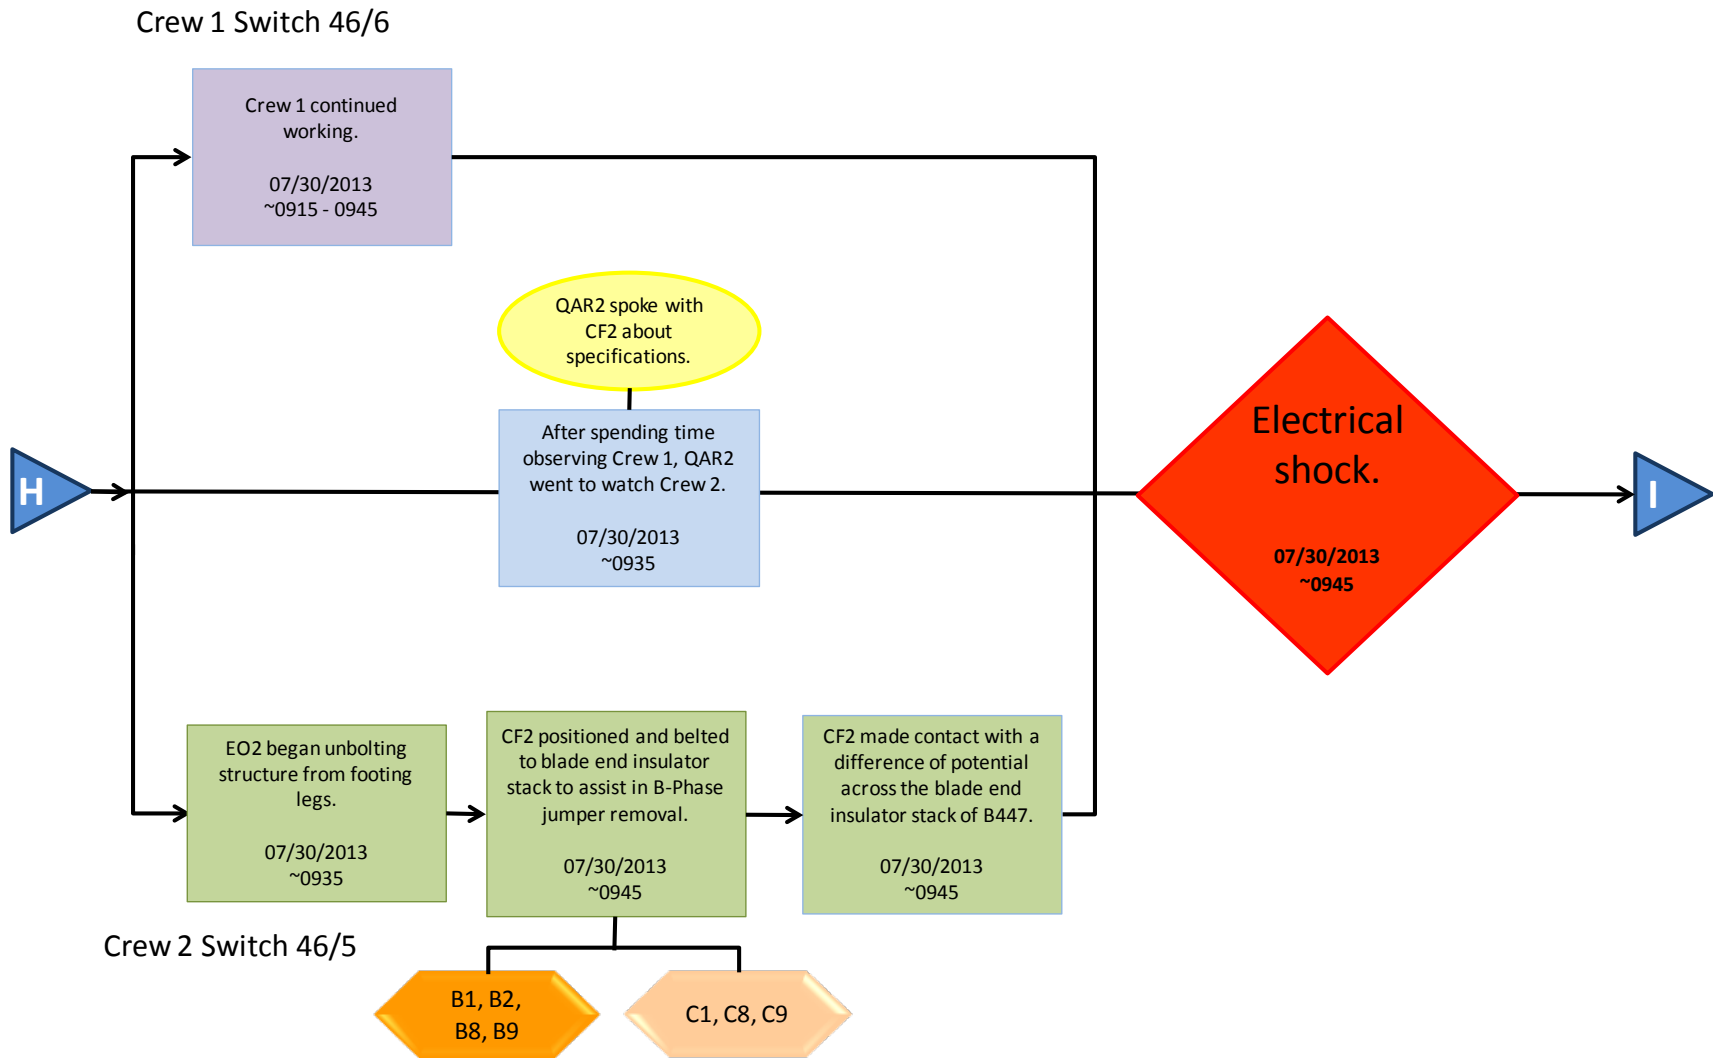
Crew 1 Switch 46/6

Crew 1 continued working.

07/30/2013
~0915 - 0945

QAR2 spoke with CF2 about specifications.

H

After spending time observing Crew 1, QAR2 went to watch Crew 2.

07/30/2013
~0935

Electrical shock.

07/30/2013
~0945

I

EO2 began unbolting structure from footing legs.

07/30/2013
~0935

CF2 positioned and belted to blade end insulator stack to assist in B-Phase jumper removal.

07/30/2013
~0945

CF2 made contact with a difference of potential across the blade end insulator stack of B447.

07/30/2013
~0945

Crew 2 Switch 46/5

B1, B2, B8, B9

C1, C8, C9